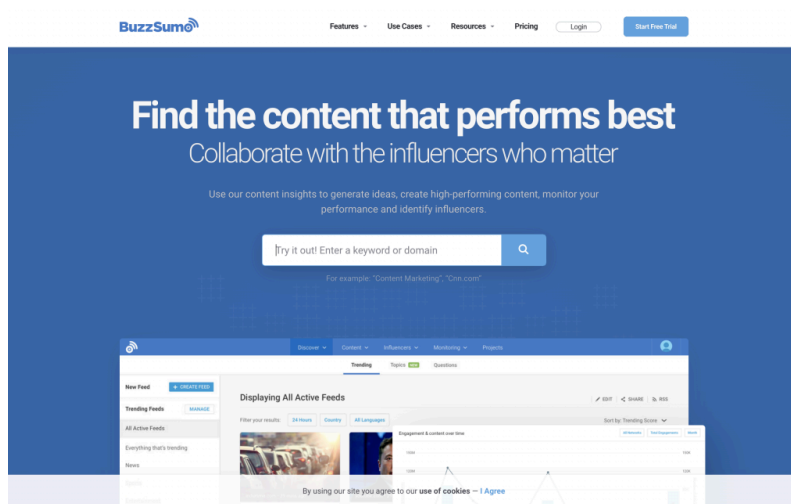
BuzzSumo

Features Use Cases Resources Pricing Login Start Free Trial

Find the content that performs best

Collaborate with the influencers who matter

Use our content insights to generate ideas, create high-performing content, monitor your performance and identify influencers.

Try it out! Enter a keyword or domain

For example: "Content Marketing", "Cnn.com"

Discover Content Influencers Monitoring Projects

Trending Topics NEW Questions

New Feed + CREATE FEED

Trending Feeds MANAGE

All Active Feeds

Everything that's trending

News

Displaying All Active Feeds

EDIT SHARE RSS

Filter your results: 24 Hours Country All Languages

Sort by: Trending Score

Engagement & content over time

All Networks Total Engagement Month

150K

120K

By using our site you agree to our use of cookies — I Agree